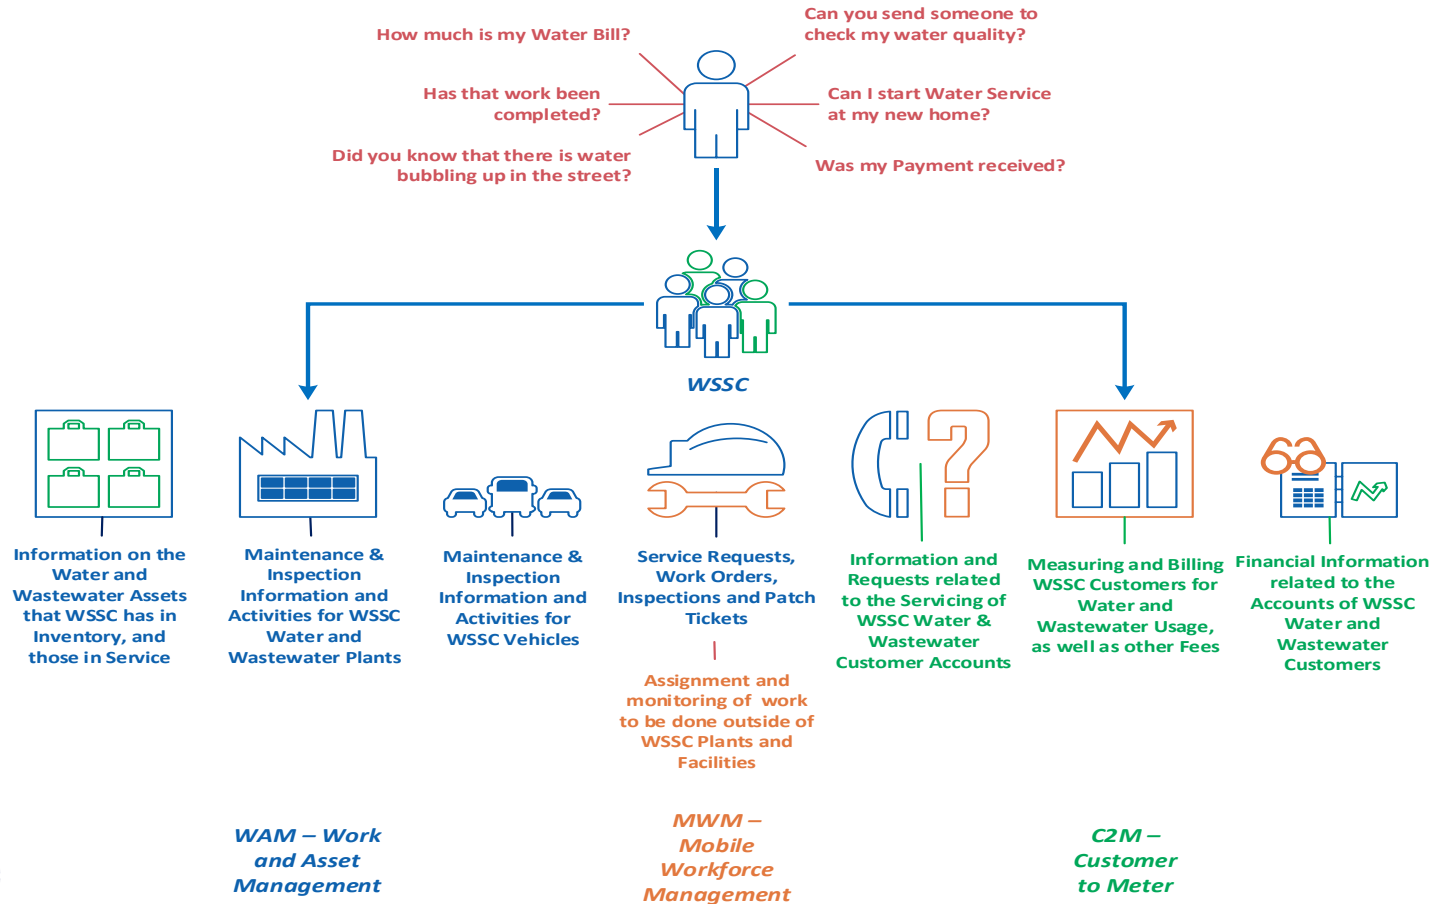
How much is my Water Bill?

Can you send someone to check my water quality?

Has that work been completed?

Can I start Water Service at my new home?

Did you know that there is water bubbling up in the street?

Was my Payment received?

WSSC

Information on the Water and Wastewater Assets that WSSC has in Inventory, and those in Service

Maintenance & Inspection Information and Activities for WSSC Water and Wastewater Plants

Maintenance & Inspection Information and Activities for WSSC Vehicles

Service Requests, Work Orders, Inspections and Patch Tickets

Assignment and monitoring of work to be done outside of WSSC Plants and Facilities

Information and Requests related to the Servicing of WSSC Water & Wastewater Customer Accounts

Measuring and Billing WSSC Customers for Water and Wastewater Usage, as well as other Fees

Financial Information related to the Accounts of WSSC Water and Wastewater Customers

WAM – Work and Asset Management

MWM – Mobile Workforce Management

C2M – Customer to Meter